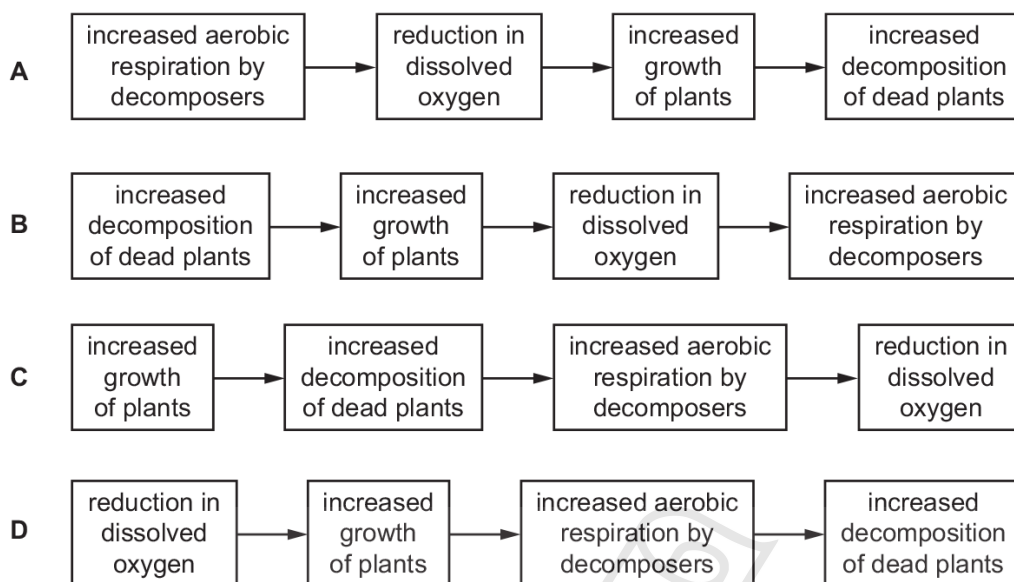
A increased aerobic respiration by decomposers → reduction in dissolved oxygen → increased growth of plants → increased decomposition of dead plants

B increased decomposition of dead plants → increased growth of plants → reduction in dissolved oxygen → increased aerobic respiration by decomposers

C increased growth of plants → increased decomposition of dead plants → increased aerobic respiration by decomposers → reduction in dissolved oxygen

D reduction in dissolved oxygen → increased growth of plants → increased aerobic respiration by decomposers → increased decomposition of dead plants